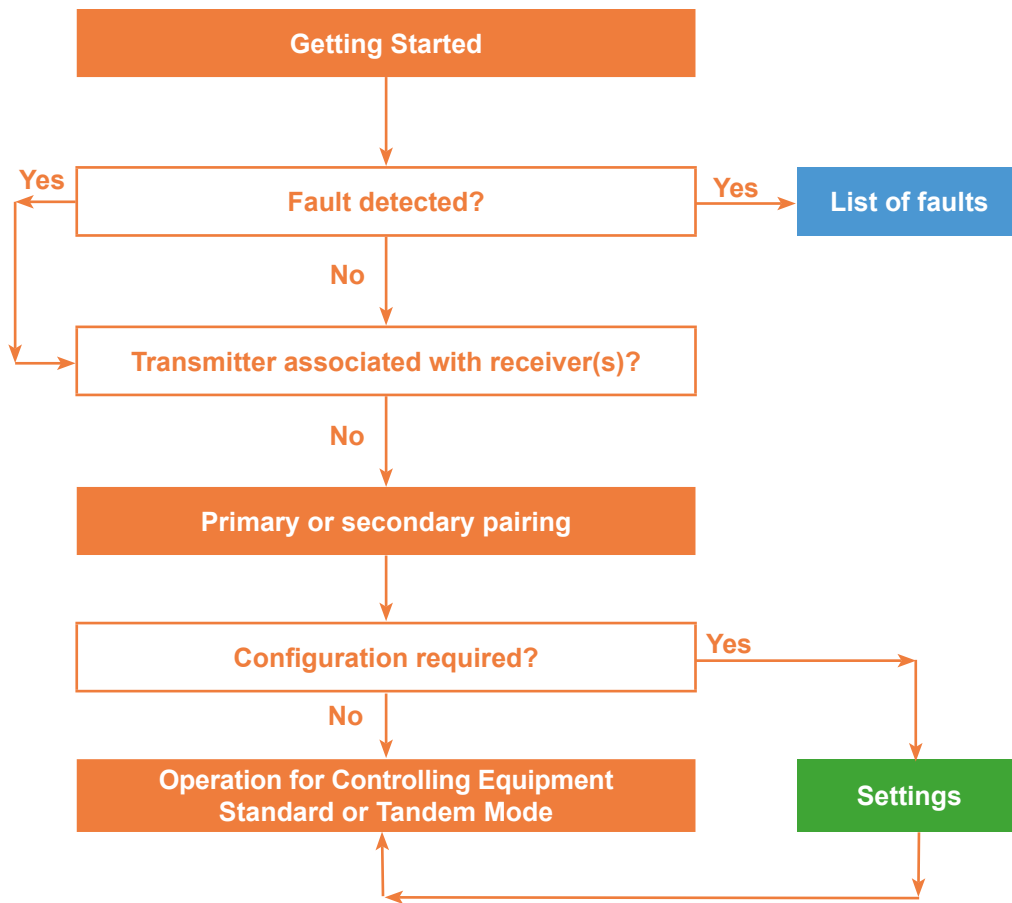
Getting Started

Yes

Fault detected?

Yes

List of faults

No

Transmitter associated with receiver(s)?

No

Primary or secondary pairing

Configuration required?

Yes

No

Operation for Controlling Equipment
Standard or Tandem Mode

Settings